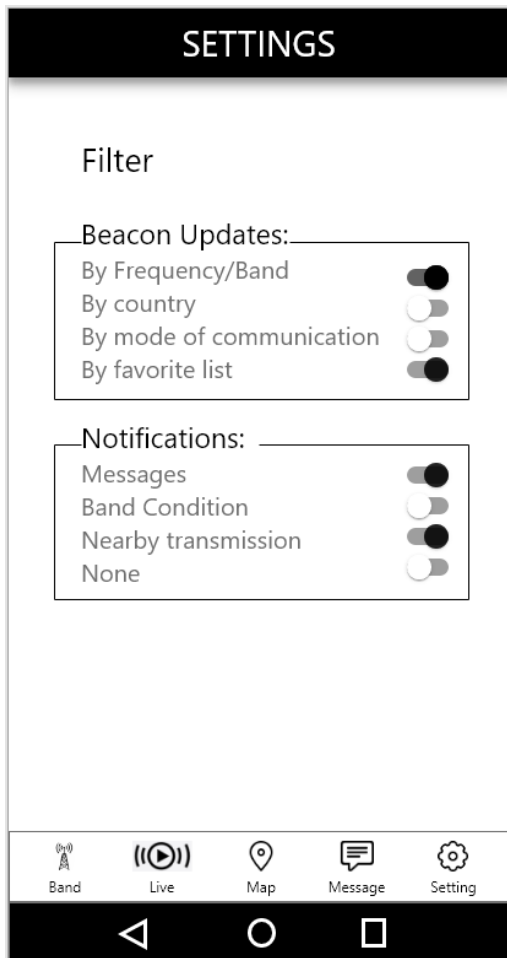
SETTINGS

Filter

Beacon Updates:
By Frequency/Band
By country
By mode of communication
By favorite list

Notifications:
Messages
Band Condition
Nearby transmission
None

Band
Live
Map
Message
Setting